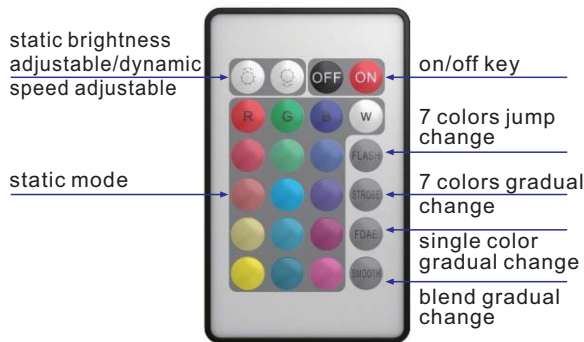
static brightness adjustable/dynamic speed adjustable

OFF
ON

on/off key

R
G
B
W

7 colors jump change

FLASH

static mode

STROBE

7 colors gradual change

FDAE

single color gradual change

SMOOTH

blend gradual change